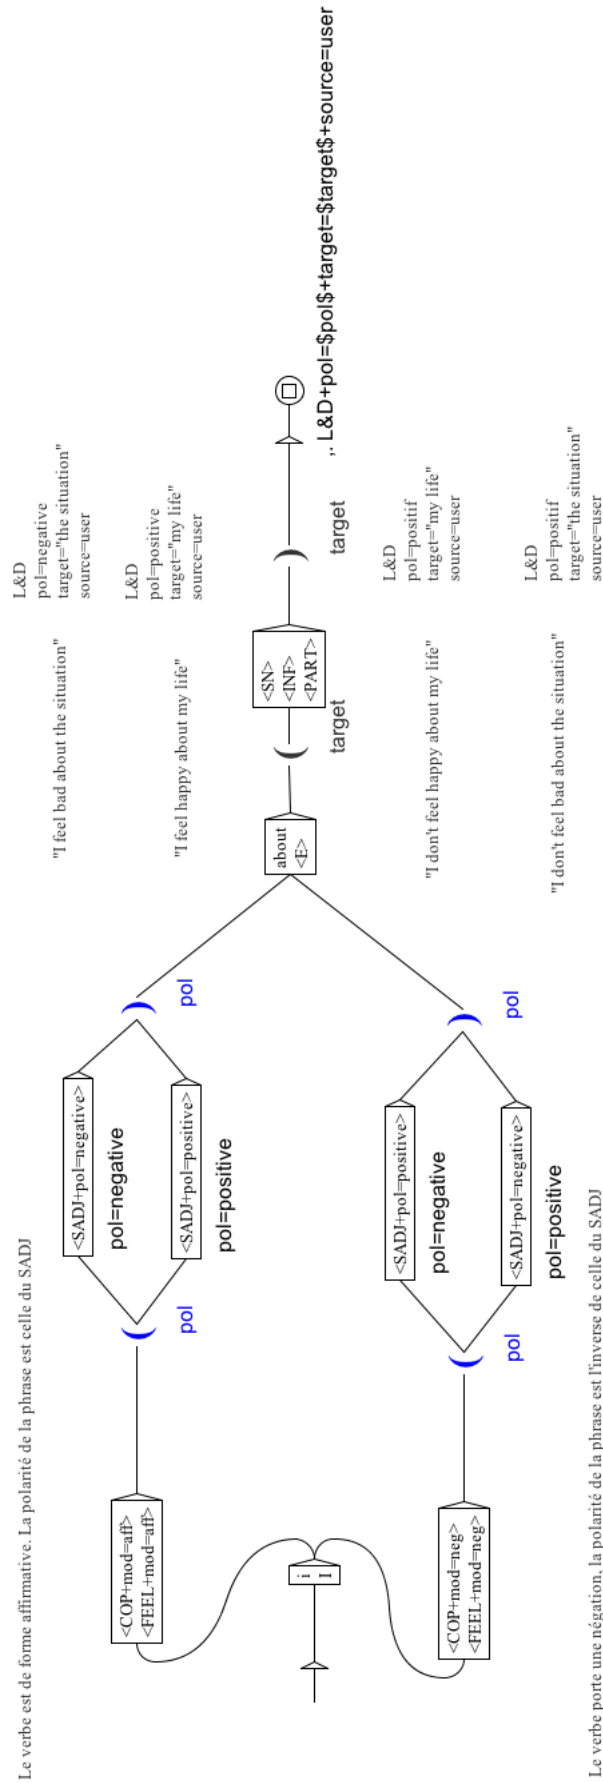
Le verbe est de forme affirmative. La polarité de la phrase est celle du SADJ

Le verbe porte une négation, la polarité de la phrase est l'inverse de celle du SADJ

i
I

<COP+mod=aff>
<FEEL+mod=aff>

<COP+mod=neg>
<FEEL+mod=neg>

pol

<SADJ+pol=negative>
pol=negative

<SADJ+pol=positive>
pol=positive

pol

pol

<SADJ+pol=positive>
pol=negative

<SADJ+pol=negative>
pol=positive

pol

about
<E>

target

<SN>
<INF>
<PART>

target

,. L&D+pol=$pol$+target=$target$+source=user

"I feel bad about the situation"

L&D
pol=negative
target="the situation"
source=user

"I feel happy about my life"

L&D
pol=positive
target="my life"
source=user

"I don't feel happy about my life"

L&D
pol=positif
target="my life"
source=user

"I don't feel bad about the situation"

L&D
pol=positif
target="the situation"
source=user